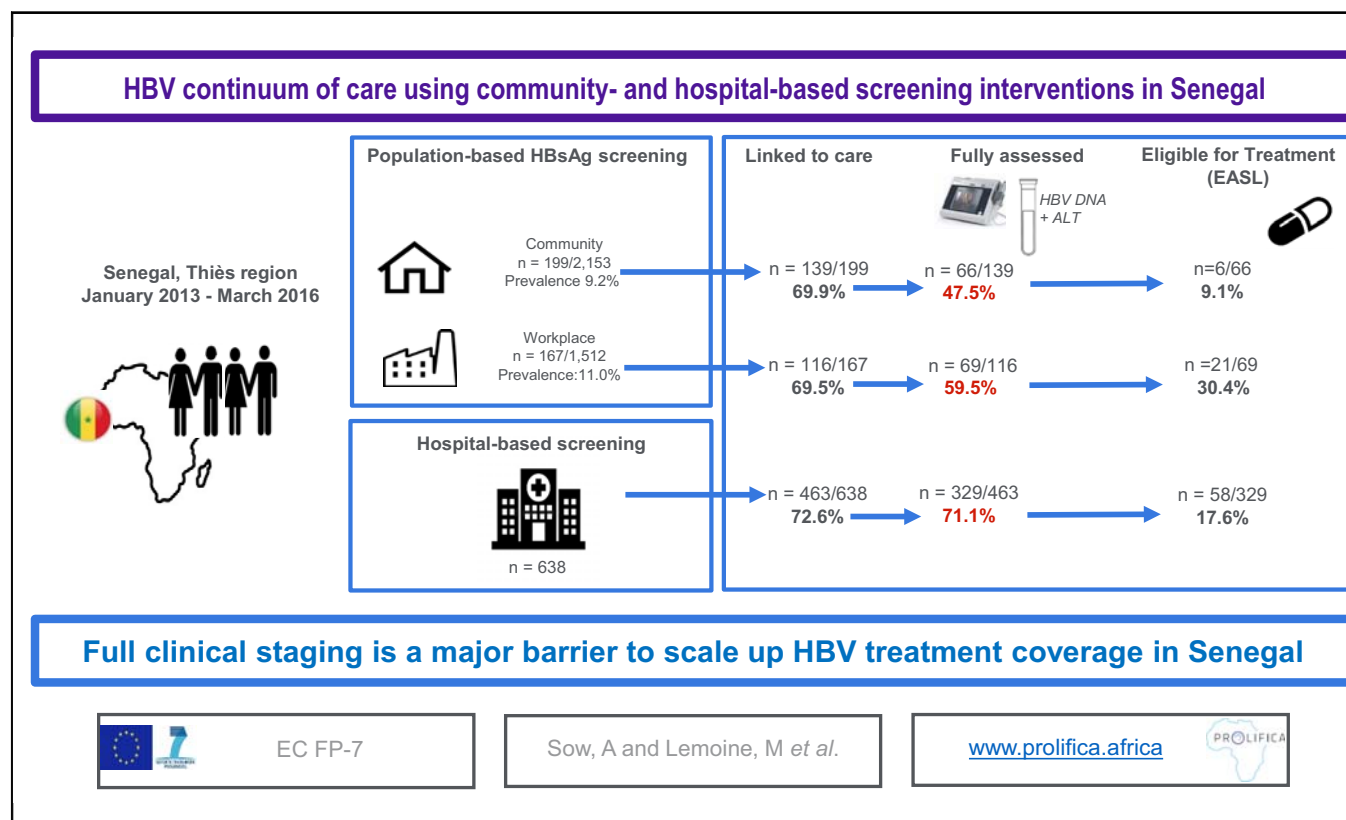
HBV continuum of care using community- and hospital-based screening interventions in Senegal

Senegal, Thiès region
January 2013 - March 2016

Population-based HBsAg screening

Community
n = 199/2,153
Prevalence 9.2%

Workplace
n = 167/1,512
Prevalence:11.0%

Hospital-based screening

n = 638

Linked to care

Fully assessed

HBV DNA
+ ALT

Eligible for Treatment (EASL)

n = 139/199
69.9%

n = 66/139
47.5%

n=6/66
9.1%

n = 116/167
69.5%

n = 69/116
59.5%

n =21/69
30.4%

n = 463/638
72.6%

n = 329/463
71.1%

n = 58/329
17.6%

Full clinical staging is a major barrier to scale up HBV treatment coverage in Senegal

EC FP-7

Sow, A and Lemoine, M et al.

www.prolifica.africa

PROLIFICA